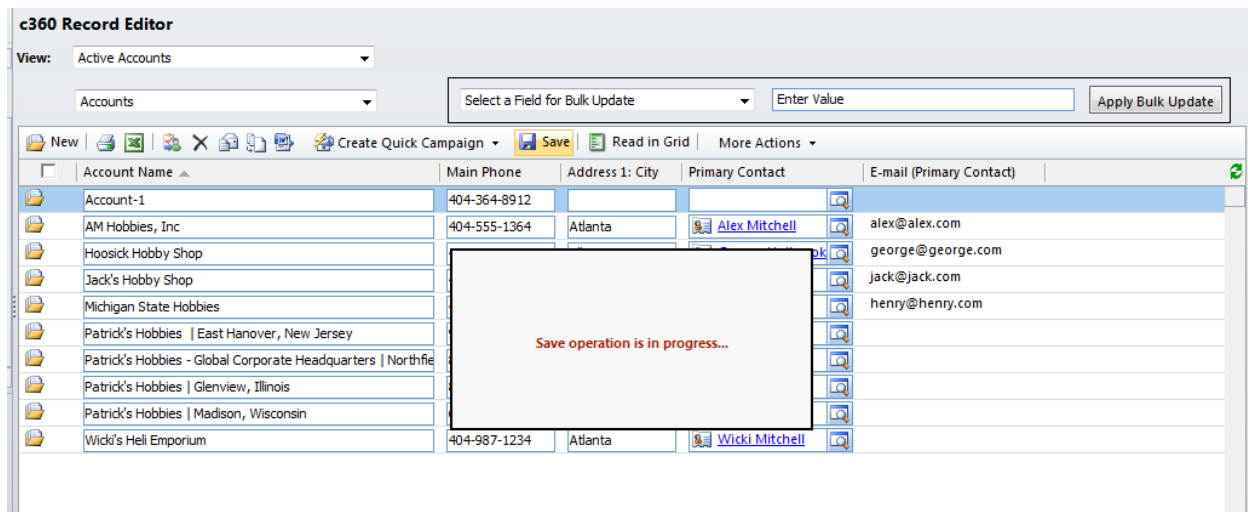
c360 Record Editor

View: Active Accounts

Accounts

Select a Field for Bulk Update

Enter Value

Apply Bulk Update

New | Create Quick Campaign | Save | Read in Grid | More Actions

| | Account Name | Main Phone | Address 1: City | Primary Contact | E-mail (Primary Contact) |
|---|---|---|---|---|---|
| | Account-1 | 404-364-8912 | | | |
| | AM Hobbies, Inc | 404-555-1364 | Atlanta | Alex Mitchell | alex@alex.com |
| | Hoosick Hobby Shop | | | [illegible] | george@george.com |
| | Jack's Hobby Shop | | | | jack@jack.com |
| | Michigan State Hobbies | | | | henry@henry.com |
| | Patrick's Hobbies \| East Hanover, New Jersey | | | | |
| | Patrick's Hobbies - Global Corporate Headquarters \| Northfie | | | | |
| | Patrick's Hobbies \| Glenview, Illinois | | | | |
| | Patrick's Hobbies \| Madison, Wisconsin | | | | |
| | Wicki's Heli Emporium | 404-987-1234 | Atlanta | Wicki Mitchell | |

Save operation is in progress...